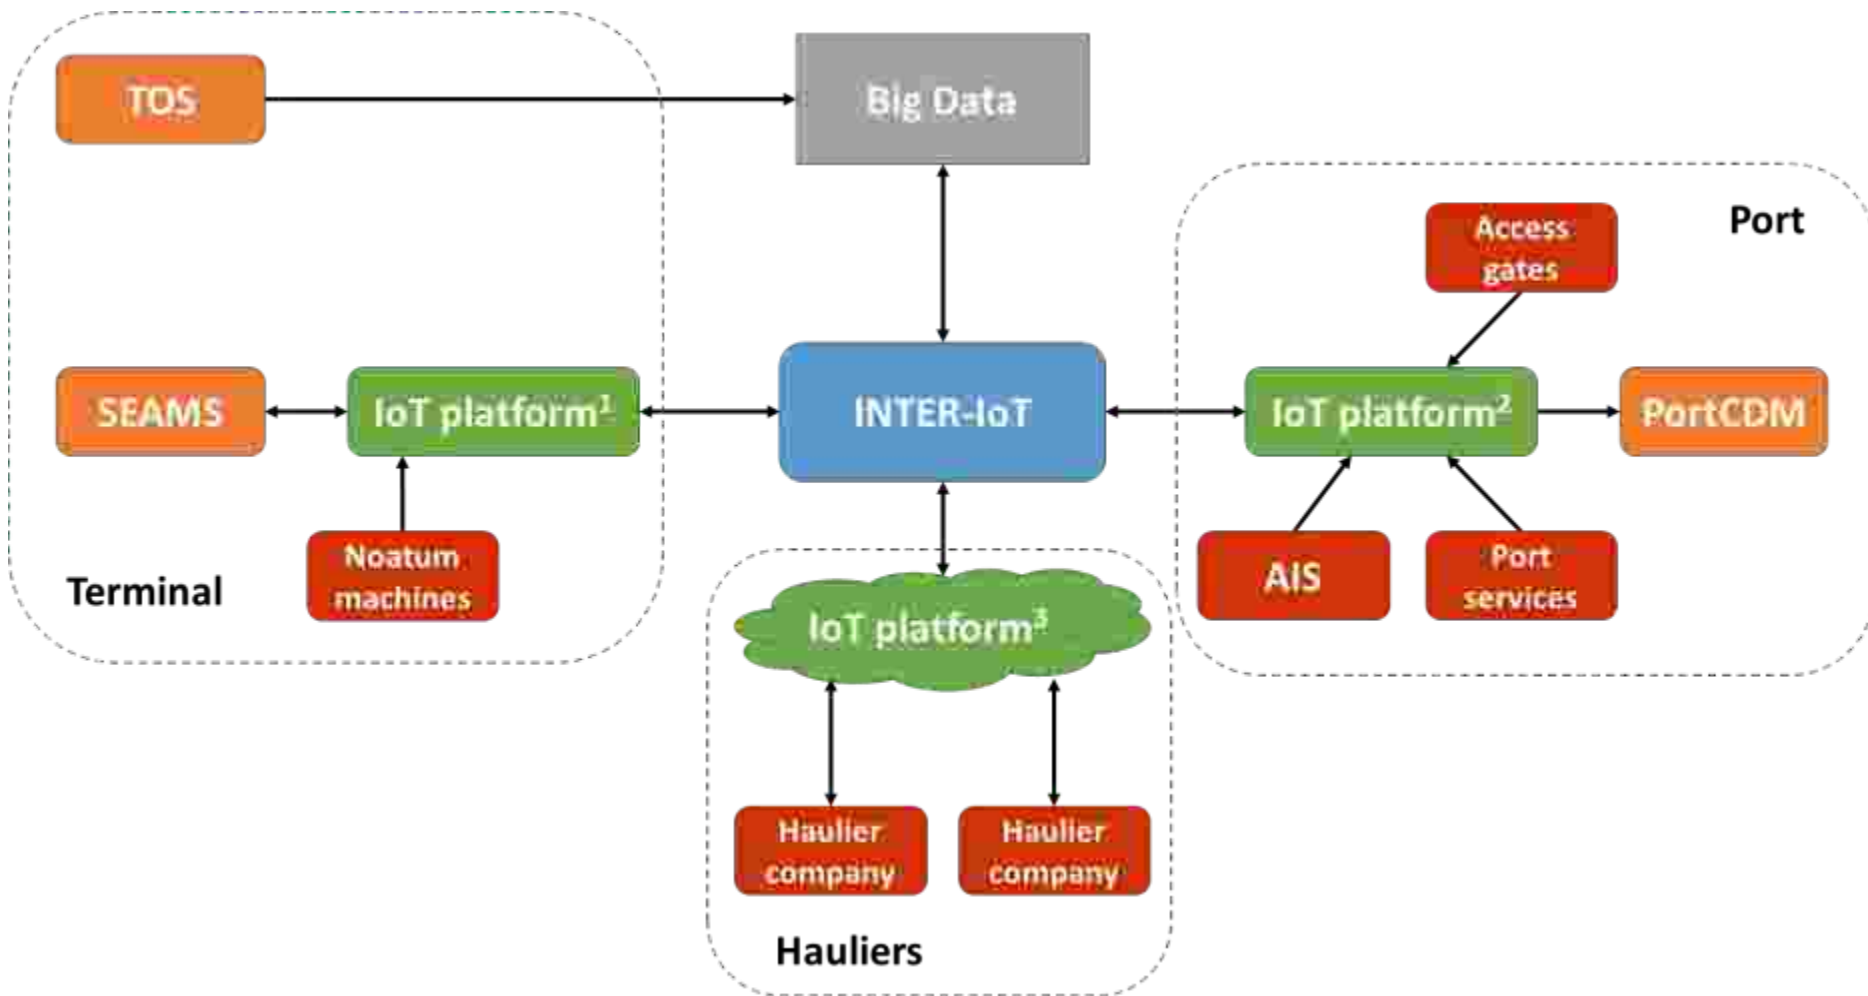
TOS

Big Data

Port

Access gates

SEAMS

IoT platform$^1$

INTER-IoT

IoT platform$^2$

PortCDM

Noatum machines

Terminal

AIS

Port services

IoT platform$^3$

Haulier company

Haulier company

Hauliers